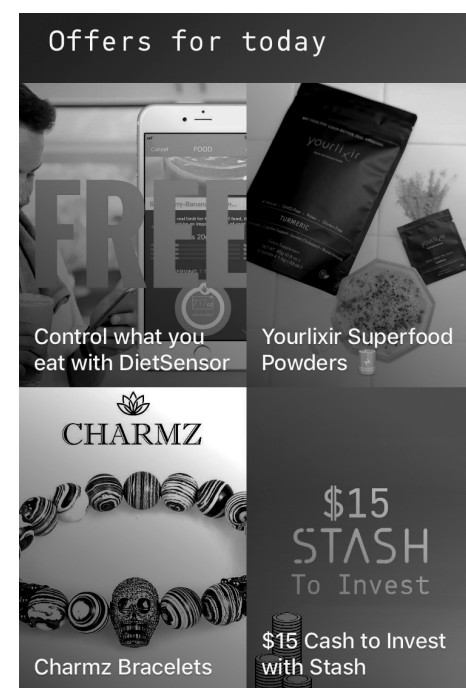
Offers for today

Cancel FOOD

FREE

Control what you eat with DietSensor

yourlixir

TURMERIC

Yourlixir Superfood Powders

CHARMZ

Charmz Bracelets

$15
STASH
To Invest

$15 Cash to Invest with Stash